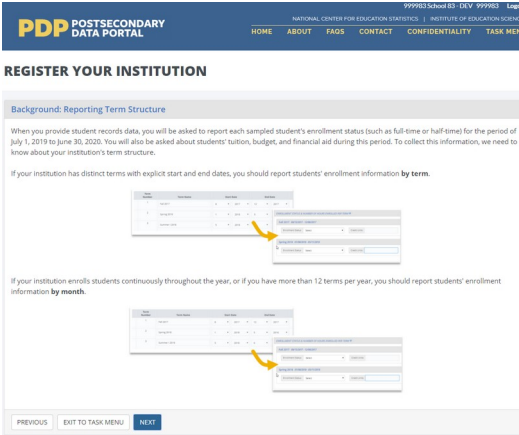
999983 School 83 - DEV 999983 Log

PDP POSTSECONDARY DATA PORTAL

NATIONAL CENTER FOR EDUCATION STATISTICS | INSTITUTE OF EDUCATION SCIENC

HOME ABOUT FAQS CONTACT CONFIDENTIALITY TASK ME

REGISTER YOUR INSTITUTION

Background: Reporting Term Structure

When you provide student records data, you will be asked to report each sampled student's enrollment status (such as full-time or half-time) for the period of July 1, 2019 to June 30, 2020. You will also be asked about students' tuition, budget, and financial aid during this period. To collect this information, we need to know about your institution's term structure.

If your institution has distinct terms with explicit start and end dates, you should report students' enrollment information by term.

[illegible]

If your institution enrolls students continuously throughout the year, or if you have more than 12 terms per year, you should report students' enrollment information by month.

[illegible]

PREVIOUS EXIT TO TASK MENU NEXT